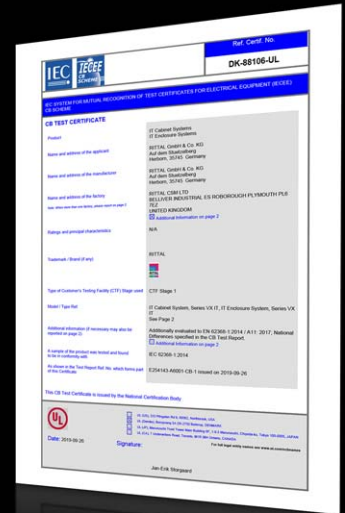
IEC IECEE CB SCHEME

Ref. Certif. No.

DK-88106-UL

IEC SYSTEM FOR MUTUAL RECOGNITION OF TEST CERTIFICATES FOR ELECTRICAL EQUIPMENT (IECEE)
CB SCHEME

CB TEST CERTIFICATE

Product

IT Cabinet Systems
IT Enclosure Systems

Name and address of the applicant

RITTAL GmbH & Co. KG
Auf dem Stuetzelberg
Herborn, 35745 Germany

Name and address of the manufacturer

RITTAL GmbH & Co. KG
Auf dem Stuetzelberg
Herborn, 35745 Germany

Name and address of the factory

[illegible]

RITTAL CSM LTD
BELLIVER INDUSTRIAL ES ROBOROUGH PLYMOUTH PL6 7LZ
UNITED KINGDOM
Additional information on page 2

Ratings and principal characteristics

N/A

Trademark / Brand (if any)

RITTAL

Type of Customer's Testing Facility (CTF) Stage used

CTF Stage 1

Model / Type Ref.

IT Cabinet System, Series VX IT, IT Enclosure System, Series VX IT
See Page 2

Additional information (if necessary may also be reported on page 2)

Additionally evaluated to EN 62368-1:2014 / A11: 2017; National Differences specified in the CB Test Report.
Additional information on page 2

A sample of the product was tested and found to be in conformity with

IEC 62368-1:2014

As shown in the Test Report Ref. No. which forms part of this Certificate

E254143-A6001-CB-1 issued on 2019-09-26

This CB Test Certificate is issued by the National Certification Body

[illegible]

Date: 2019-09-26

Signature:

Jan-Erik Storgaard